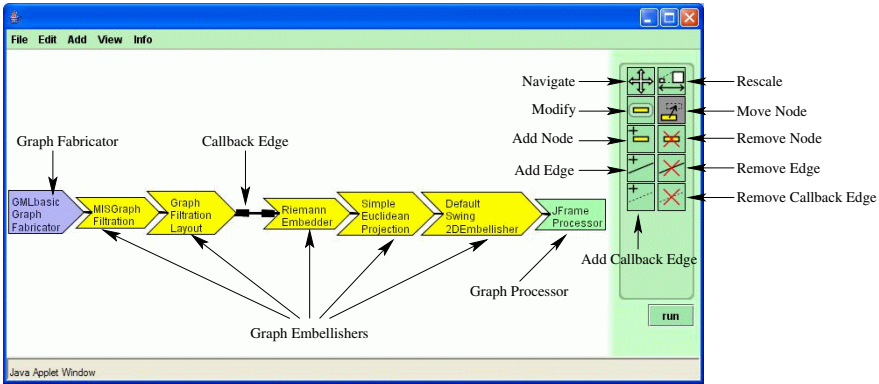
File Edit Add View Info

Graph Fabricator

Callback Edge

GMLbasic Graph Fabricator

MISGraph Filtration

Graph Filtration Layout

Riemann Embedder

Simple Euclidean Projection

Default Swing 2DEmbellisher

JFrame Processor

Navigate

Rescale

Modify

Move Node

Add Node

Remove Node

Add Edge

Remove Edge

Remove Callback Edge

Add Callback Edge

Graph Processor

run

Graph Embellishers

Java Applet Window